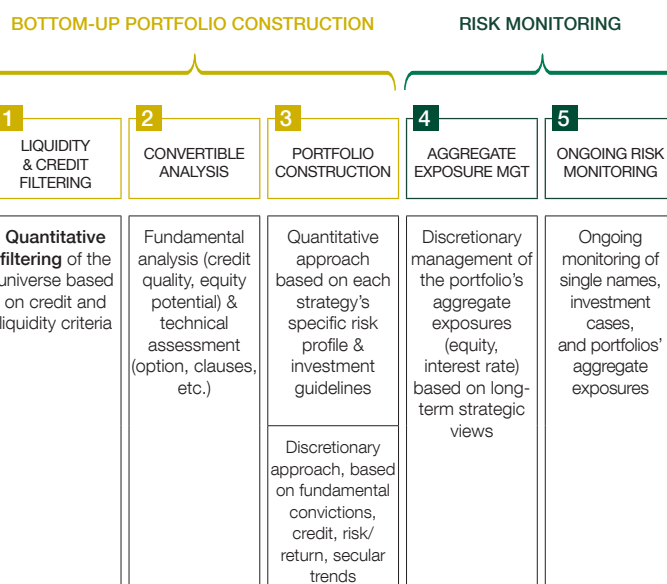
BOTTOM-UP PORTFOLIO CONSTRUCTION

RISK MONITORING

1 LIQUIDITY & CREDIT FILTERING

2 CONVERTIBLE ANALYSIS

3 PORTFOLIO CONSTRUCTION

4 AGGREGATE EXPOSURE MGT

5 ONGOING RISK MONITORING

Quantitative filtering of the universe based on credit and liquidity criteria

Fundamental analysis (credit quality, equity potential) & technical assessment (option, clauses, etc.)

Quantitative approach based on each strategy's specific risk profile & investment guidelines

Discretionary approach, based on fundamental convictions, credit, risk/ return, secular trends

Discretionary management of the portfolio's aggregate exposures (equity, interest rate) based on long-term strategic views

Ongoing monitoring of single names, investment cases, and portfolios' aggregate exposures